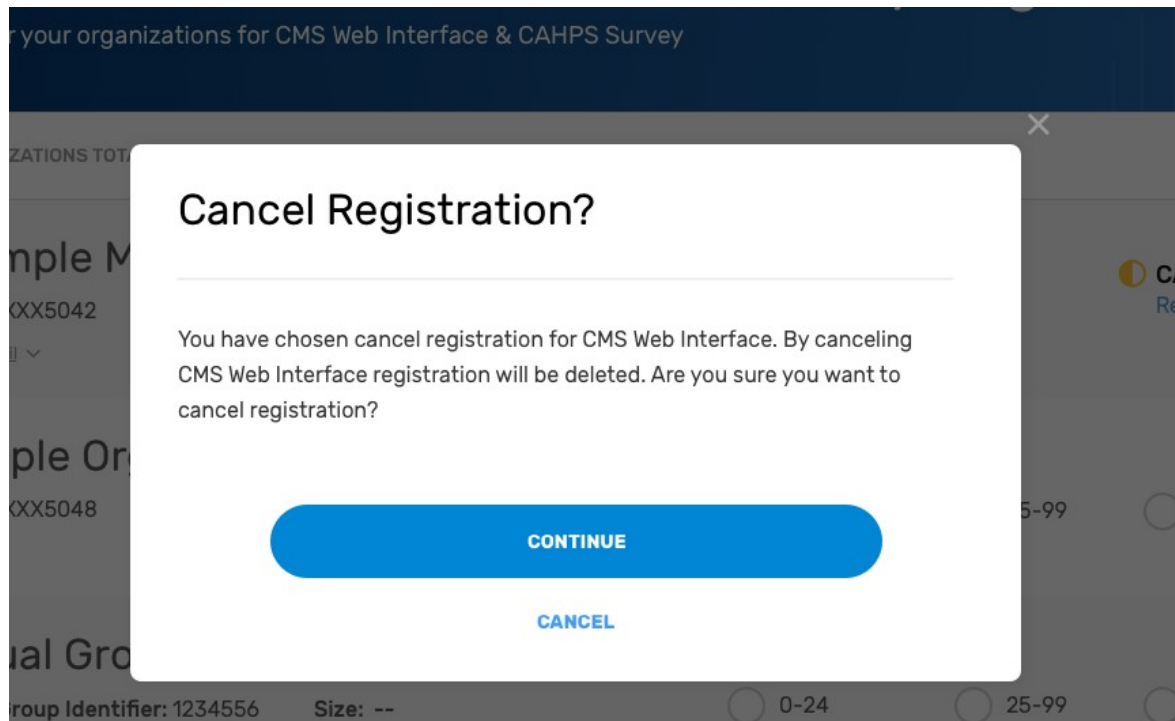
r your organizations for CMS Web Interface & CAHPS Survey

ZATIONS TOT

×

Cancel Registration?

You have chosen cancel registration for CMS Web Interface. By canceling CMS Web Interface registration will be deleted. Are you sure you want to cancel registration?

CONTINUE

CANCEL

mple M
XX5042

CA
Re

ple Or
XX5048

5-99

ual Gro
roup Identifier: 1234556 Size: --

0-24

25-99